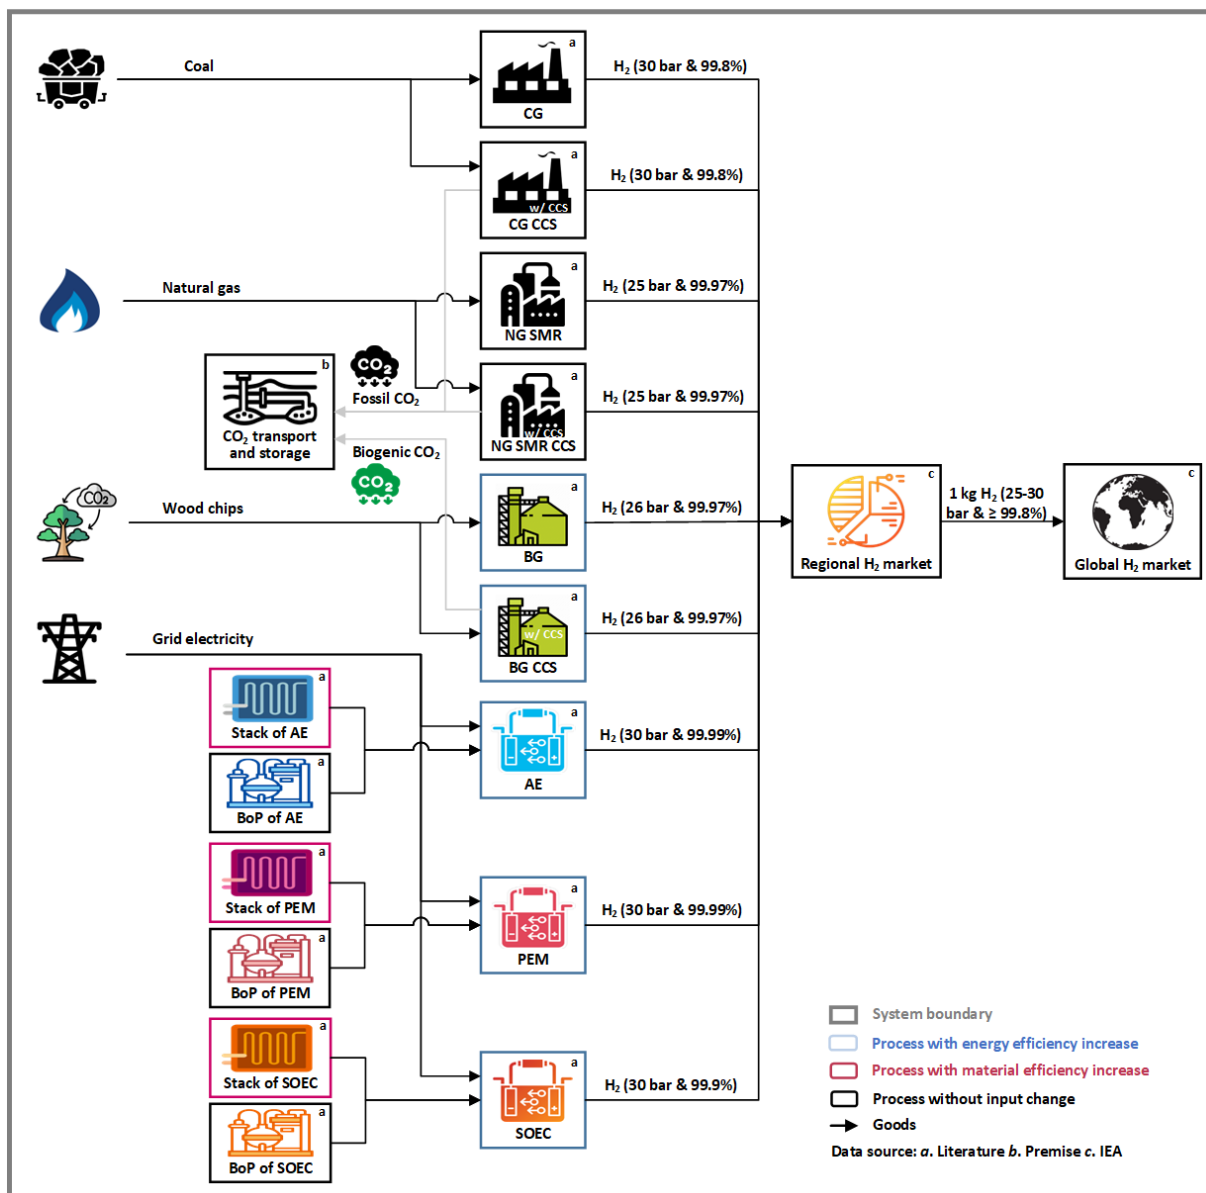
Coal

a
CG
$H_2$ (30 bar & 99.8%)

a
w/ CCS
CG CCS
$H_2$ (30 bar & 99.8%)

Natural gas

a
NG SMR
$H_2$ (25 bar & 99.97%)

b
$CO_2$ transport and storage

$CO_2$
Fossil $CO_2$

a
w/ CCS
NG SMR CCS
$H_2$ (25 bar & 99.97%)

Biogenic $CO_2$
$CO_2$

$CO_2$
Wood chips

a
BG
$H_2$ (26 bar & 99.97%)

c
Regional $H_2$ market

1 kg $H_2$ (25-30 bar & ≥ 99.8%)

c
Global $H_2$ market

Grid electricity

a
w/ CCS
BG CCS
$H_2$ (26 bar & 99.97%)

a
Stack of AE

a
BoP of AE

a
AE
$H_2$ (30 bar & 99.99%)

a
Stack of PEM

a
BoP of PEM

a
PEM
$H_2$ (30 bar & 99.99%)

a
Stack of SOEC

a
BoP of SOEC

a
SOEC
$H_2$ (30 bar & 99.9%)

System boundary
Process with energy efficiency increase
Process with material efficiency increase
Process without input change
Goods
Data source: *a*. Literature *b*. Premise *c*. IEA